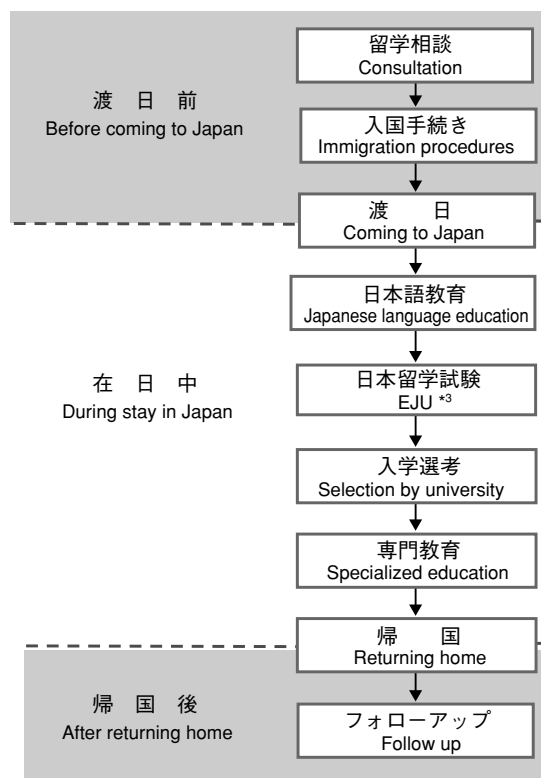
渡　日　前
Before coming to Japan

留学相談
Consultation

入国手続き
Immigration procedures

渡　　日
Coming to Japan

在　日　中
During stay in Japan

日本語教育
Japanese language education

日本留学試験
EJU *3

入学選考
Selection by university

専門教育
Specialized education

帰　　国
Returning home

帰　国　後
After returning home

フォローアップ
Follow up